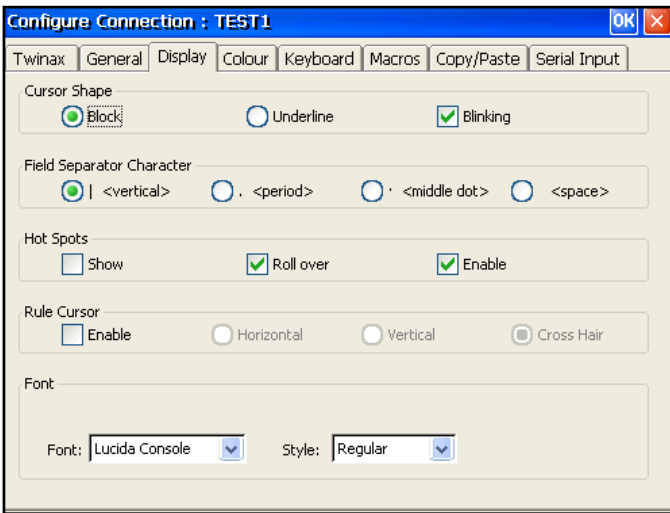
Configure Connection : TEST1

OK

Twinax | General | Display | Colour | Keyboard | Macros | Copy/Paste | Serial Input

Cursor Shape

Block

Underline

Blinking

Field Separator Character

| <vertical>

. <period>

· <middle dot>

<space>

Hot Spots

Show

Roll over

Enable

Rule Cursor

Enable

Horizontal

Vertical

Cross Hair

Font

Font: Lucida Console

Style: Regular